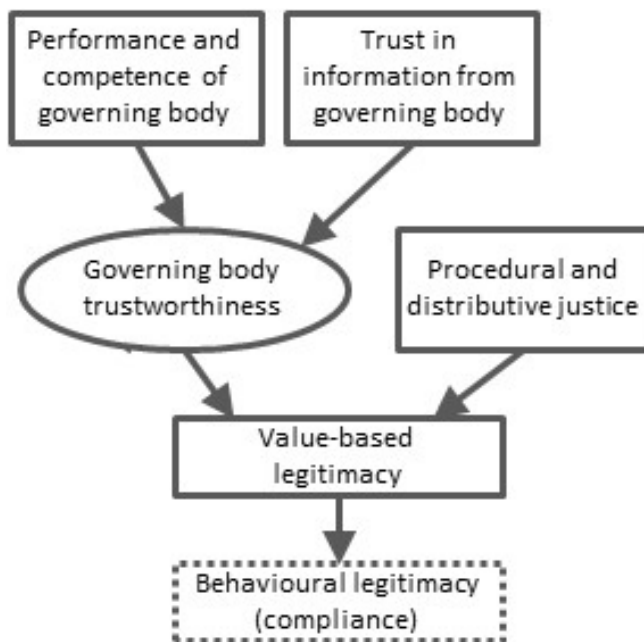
Performance and competence of governing body

Trust in information from governing body

Governing body trustworthiness

Procedural and distributive justice

Value-based legitimacy

Behavioural legitimacy (compliance)